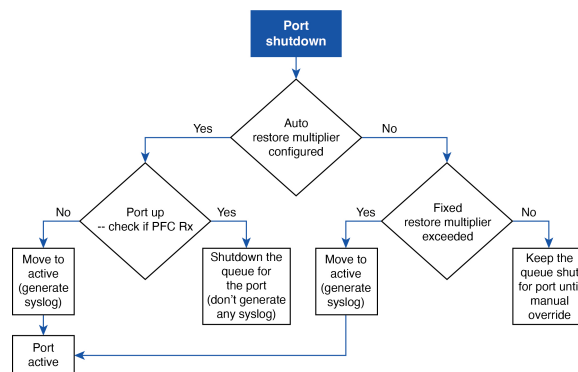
Port shutdown

Auto restore multiplier configured

Yes

No

Port up -- check if PFC Rx

No

Yes

Fixed restore multiplier exceeded

Yes

No

Move to active (generate syslog)

Shutdown the queue for the port (don't generate any syslog)

Move to active (generate syslog)

Keep the queue shut for port until manual override

Port active